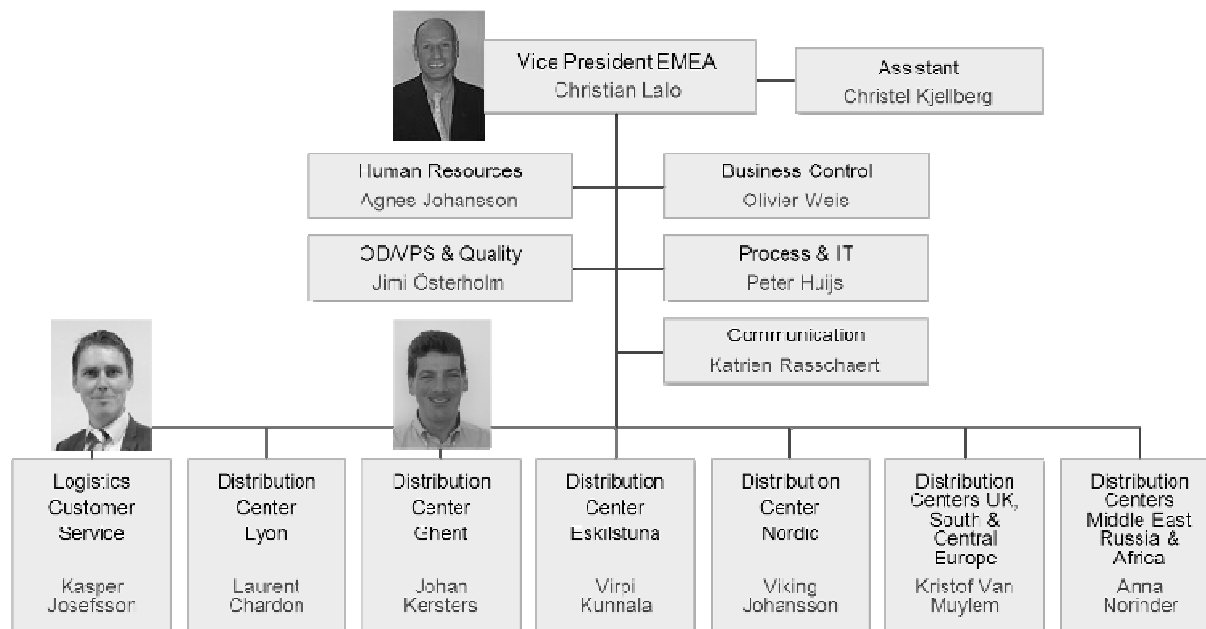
Vice President EMEA
Christian Lalo

Assistant
Christel Kjellberg

Human Resources
Agnes Johansson

Business Control
Olivier Weis

OD/VPS & Quality
Jimi Österholm

Process & IT
Peter Huijs

Communication
Katrien Rasschaert

Logistics Customer Service
Kasper Josefsson

Distribution Center Lyon
Laurent Chardon

Distribution Center Ghent
Johan Kersters

Distribution Center Eskilstuna
Virpi Kunnala

Distribution Center Nordic
Viking Johansson

Distribution Centers UK, South & Central Europe
Kristof Van Muylem

Distribution Centers Middle East Russia & Africa
Anna Norinder